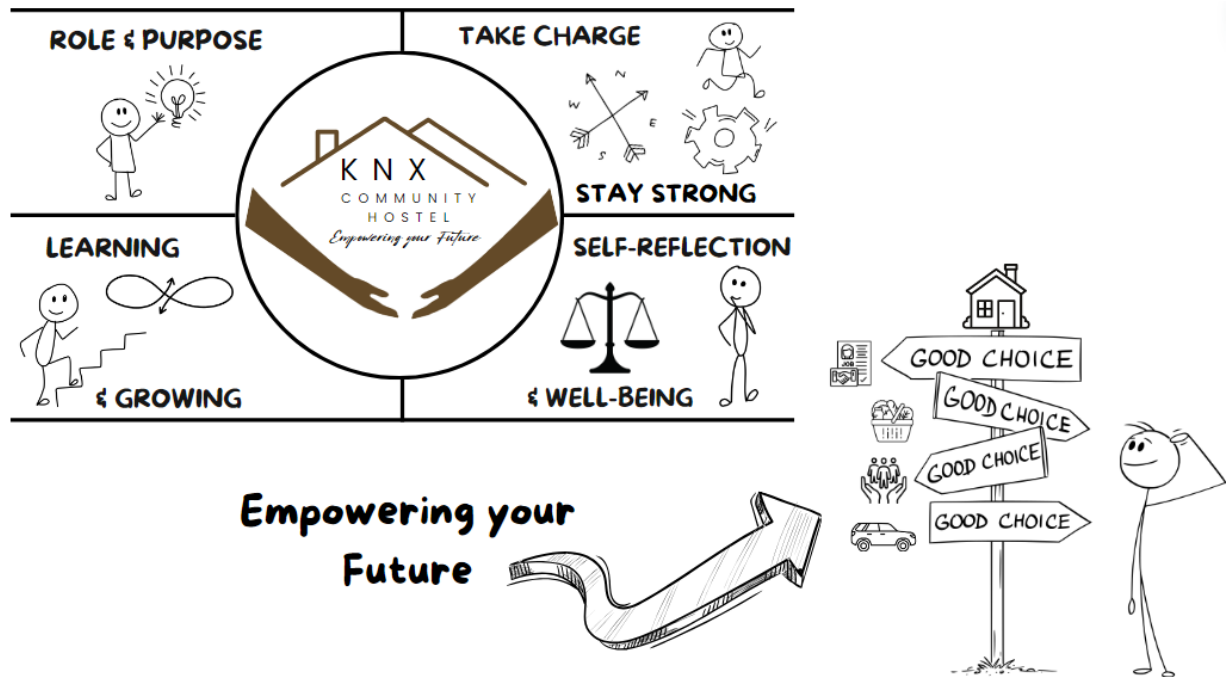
ROLE & PURPOSE

TAKE CHARGE

N
W
E
S

STAY STRONG

KNX
COMMUNITY
HOSTEL
Empowering your Future

LEARNING

& GROWING

SELF-REFLECTION

& WELL-BEING

Empowering your Future

JOB

GOOD CHOICE
GOOD CHOICE
GOOD CHOICE
GOOD CHOICE